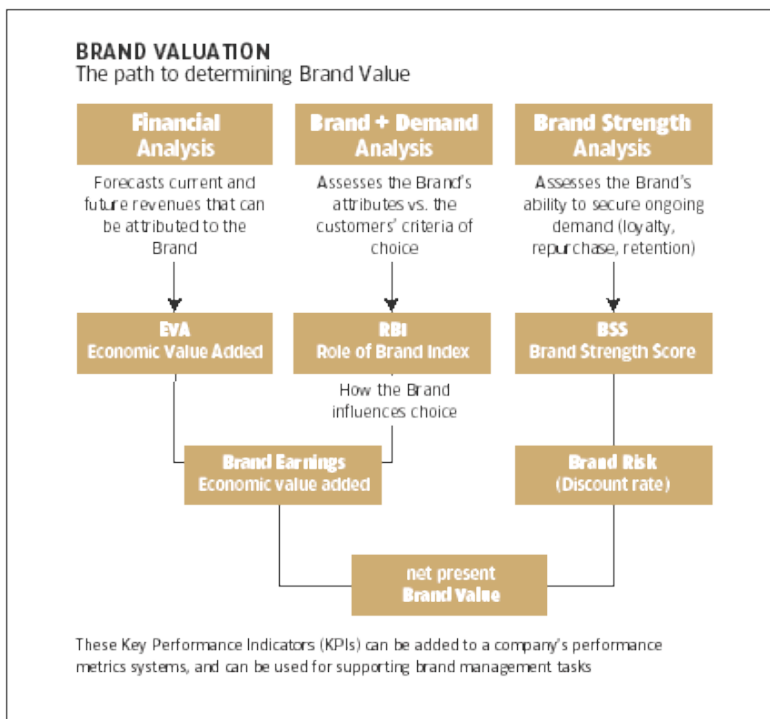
BRAND VALUATION
The path to determining Brand Value

Financial Analysis

Forecasts current and future revenues that can be attributed to the Brand

Brand + Demand Analysis

Assesses the Brand's attributes vs. the customers' criteria of choice

Brand Strength Analysis

Assesses the Brand's ability to secure ongoing demand (loyalty, repurchase, retention)

EVA
Economic Value Added

RBI
Role of Brand Index

How the Brand influences choice

BSS
Brand Strength Score

Brand Earnings
Economic value added

Brand Risk
(Discount rate)

net present
Brand Value

These Key Performance Indicators (KPIs) can be added to a company's performance metrics systems, and can be used for supporting brand management tasks